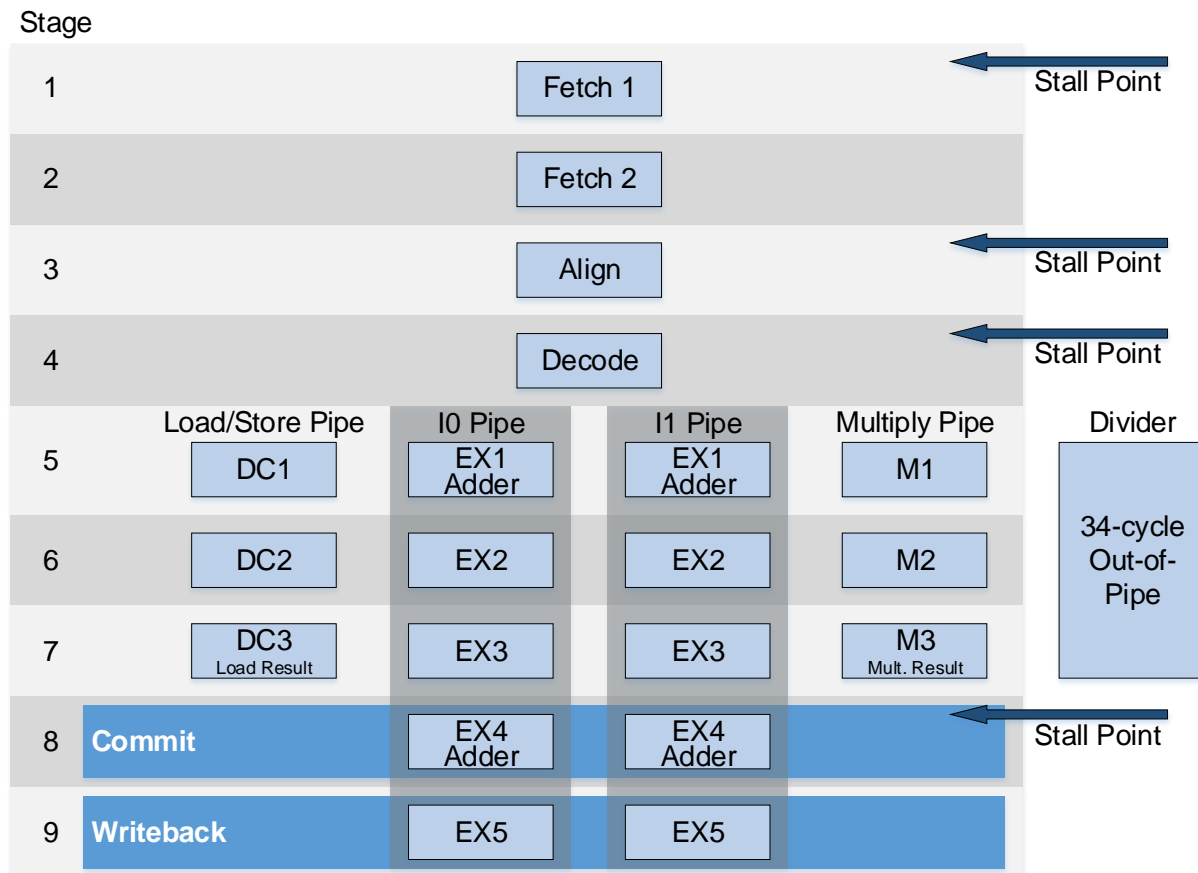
Stage

1 Fetch 1 Stall Point

2 Fetch 2

3 Align Stall Point

4 Decode Stall Point

| Stage | Load/Store Pipe | I0 Pipe | I1 Pipe | Multiply Pipe | Divider |
|---|---|---|---|---|---|
| 5 | DC1 | EX1 Adder | EX1 Adder | M1 | 34-cycle Out-of-Pipe |
| 6 | DC2 | EX2 | EX2 | M2 | |
| 7 | DC3 Load Result | EX3 | EX3 | M3 Mult. Result | |
| 8 | Commit | EX4 Adder | EX4 Adder | | Stall Point |
| 9 | Writeback | EX5 | EX5 | | |